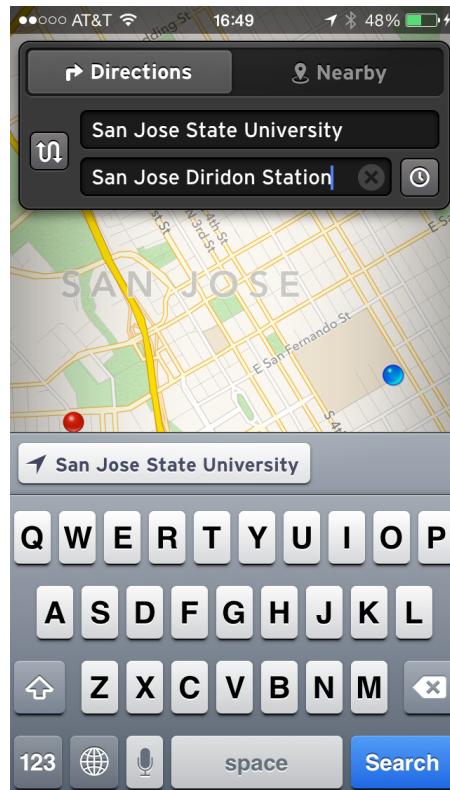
●●○○○ AT&T 16:49 48%

Directions

Nearby

San Jose State University

San Jose Diridon Station

SAN JOSE

E San Fernando St

San Jose State University

Q W E R T Y U I O P

A S D F G H J K L

Z X C V B N M

123

space

Search